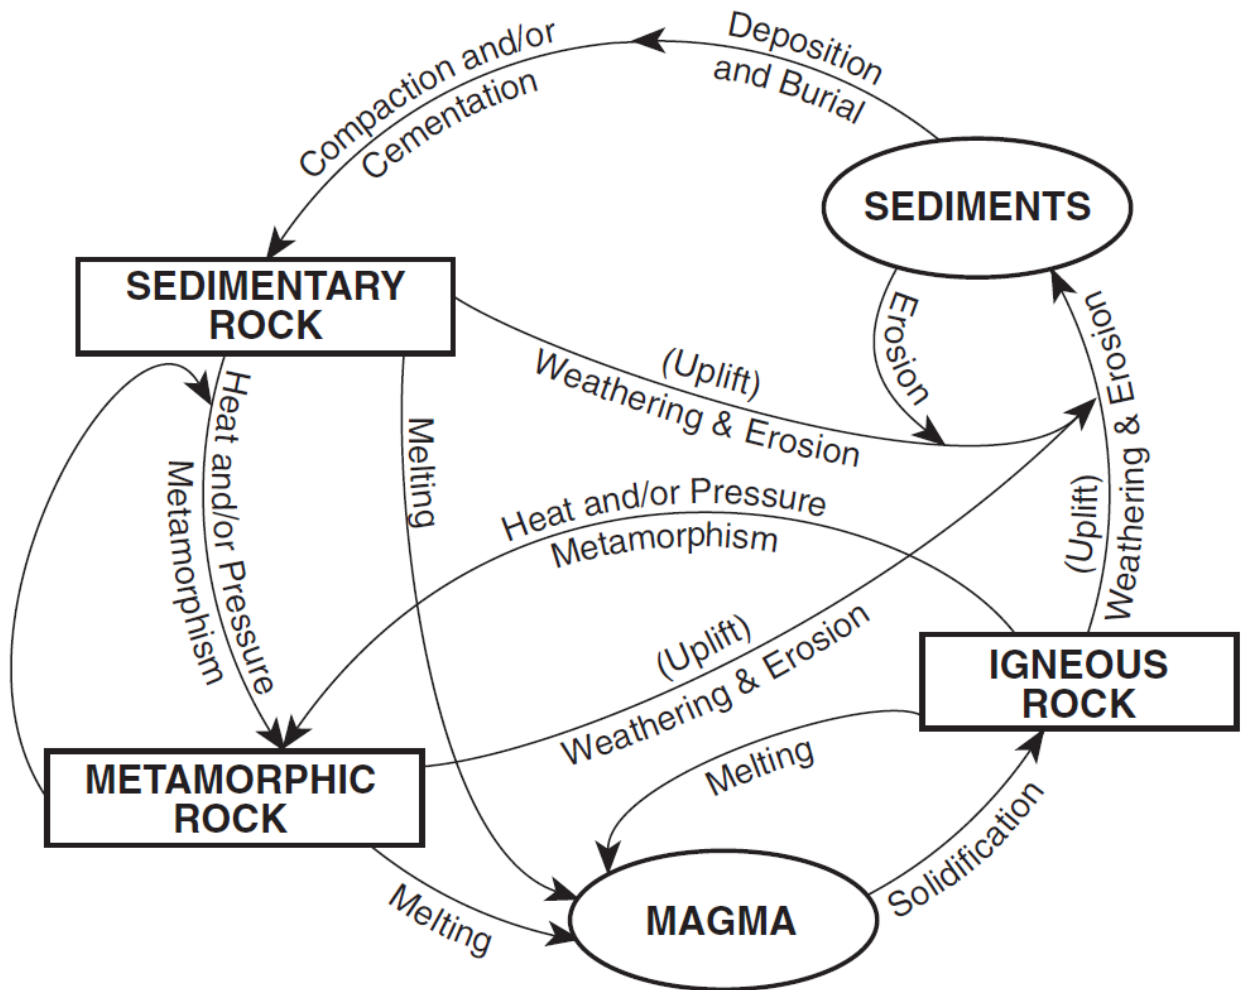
Deposition and Burial

Compaction and/or Cementation

SEDIMENTS

SEDIMENTARY ROCK

Erosion

(Uplift) Weathering & Erosion

(Uplift) Weathering & Erosion

Heat and/or Pressure Metamorphism

Melting

Heat and/or Pressure Metamorphism

(Uplift) Weathering & Erosion

IGNEOUS ROCK

METAMORPHIC ROCK

Melting

Solidification

Melting

MAGMA